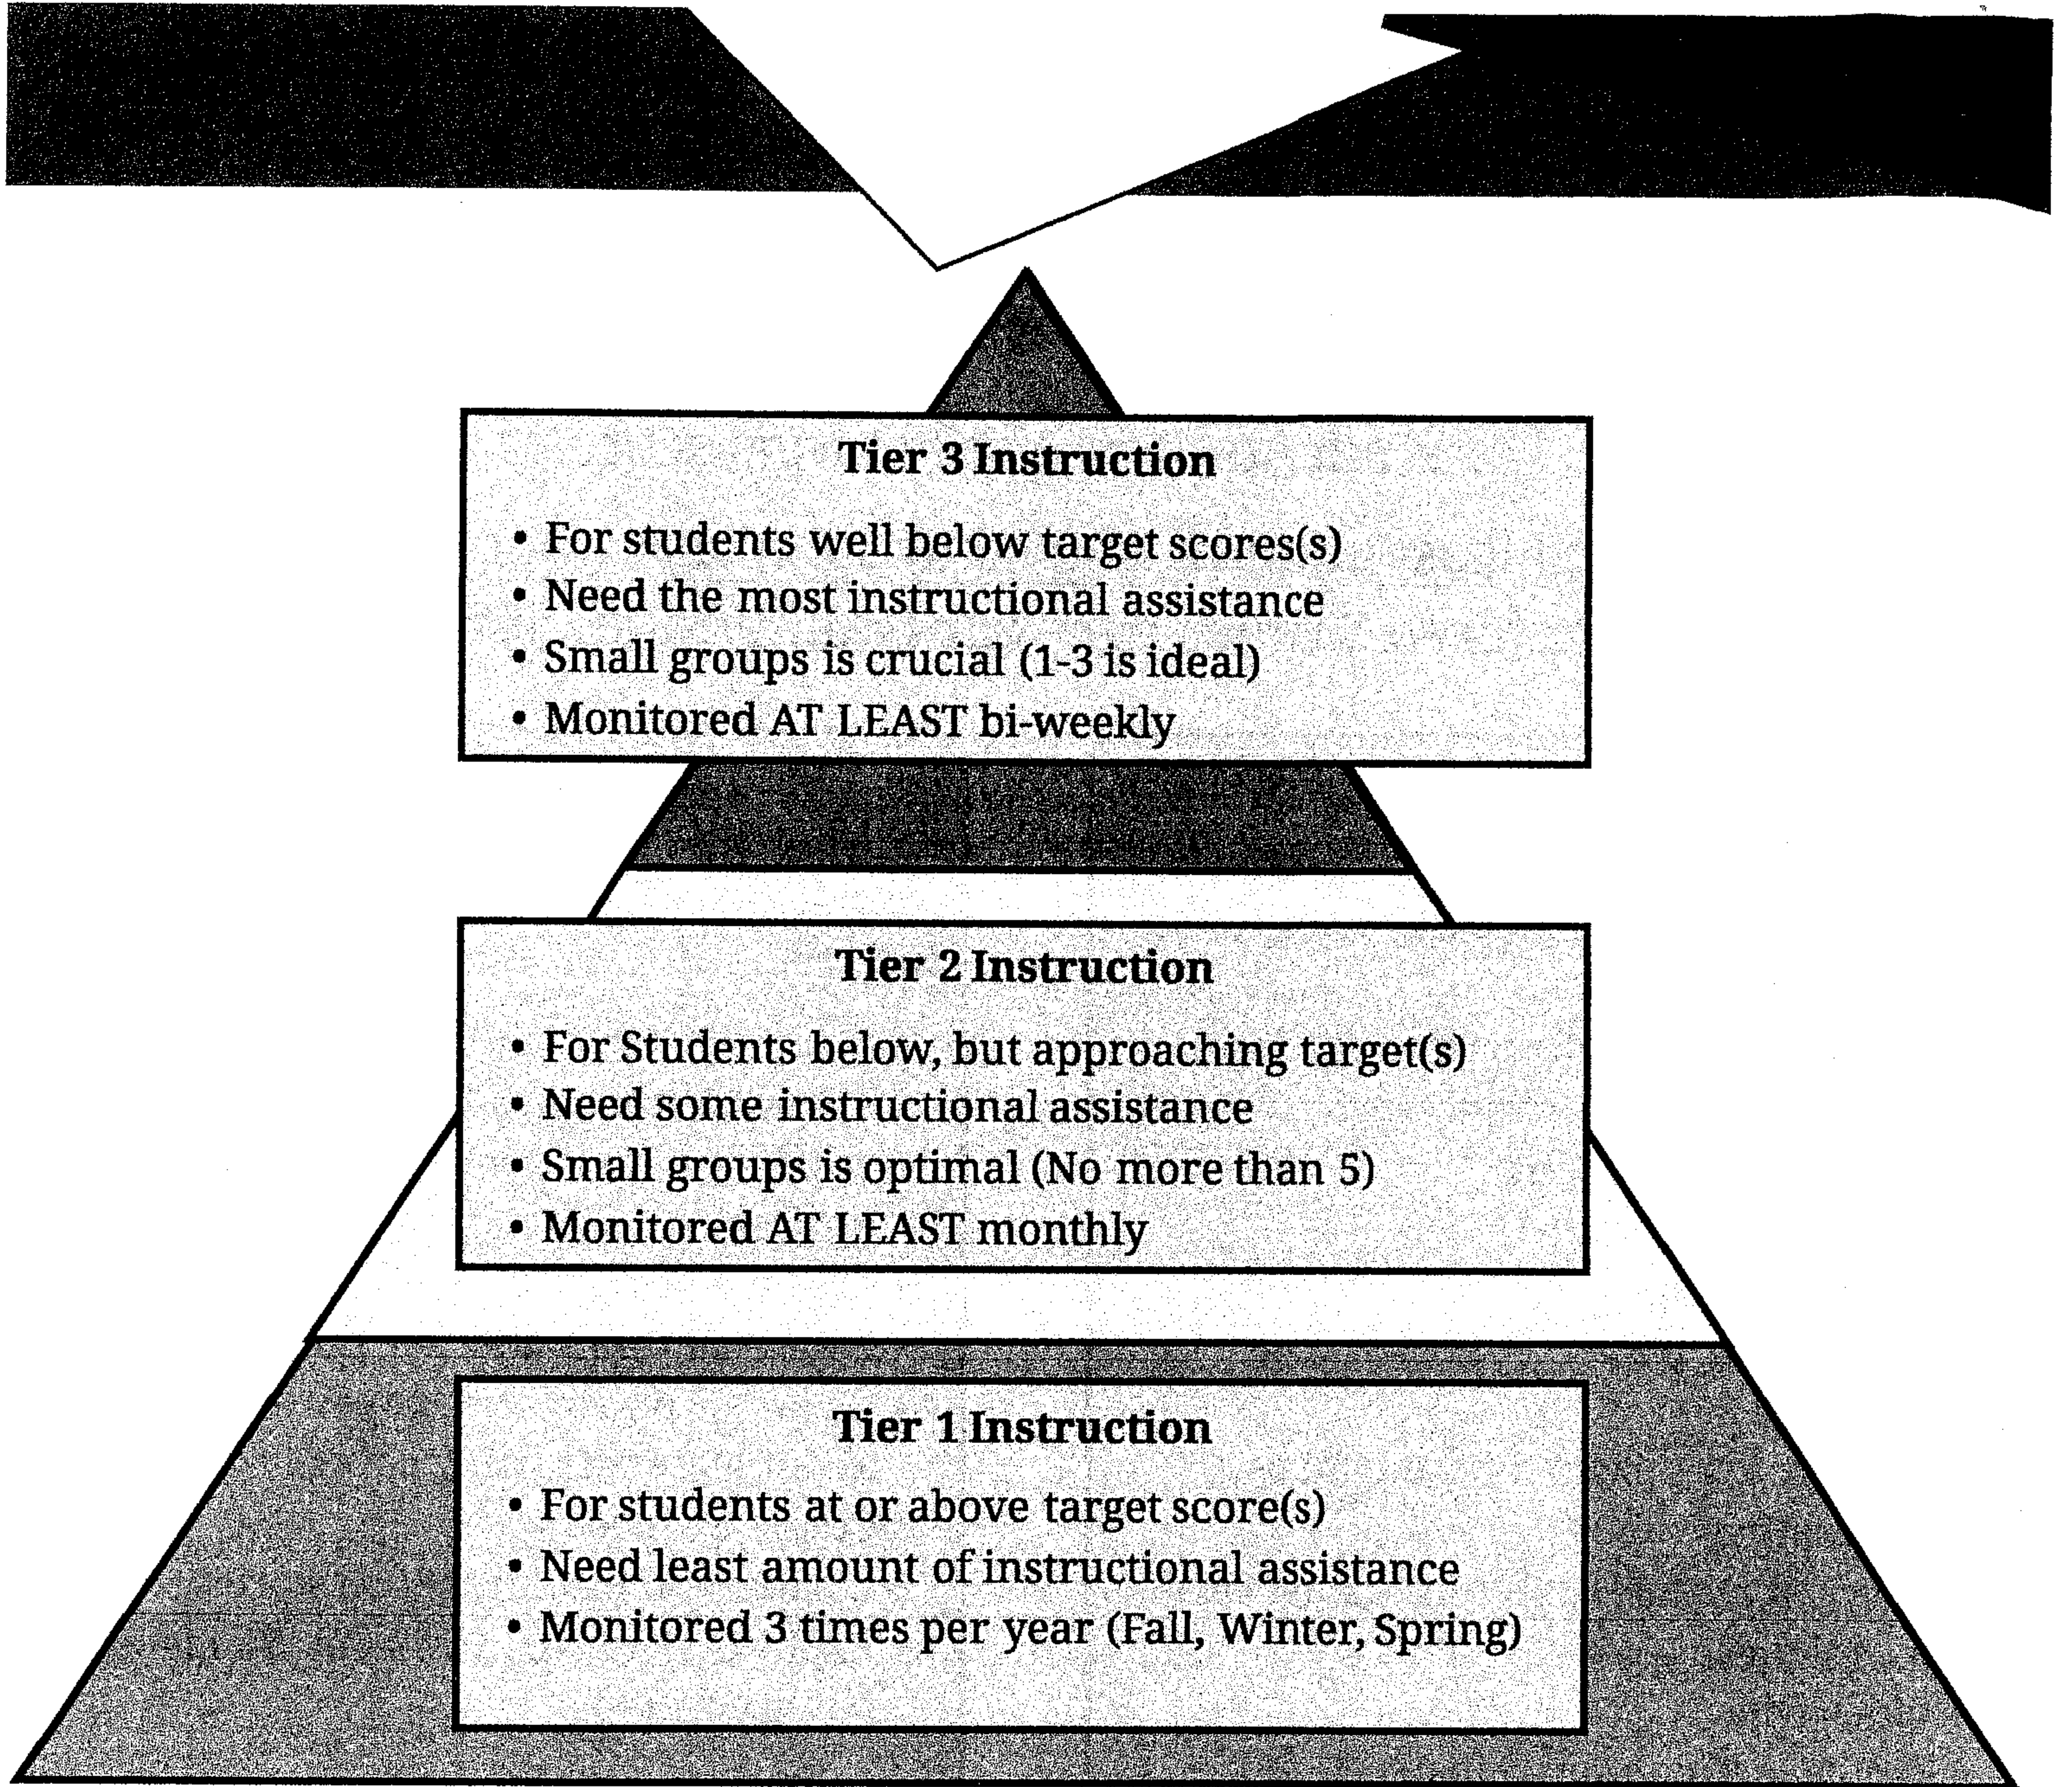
**Tier 3 Instruction**

- For students well below target scores(s)
- Need the most instructional assistance
- Small groups is crucial (1-3 is ideal)
- Monitored AT LEAST bi-weekly

**Tier 2 Instruction**

- For Students below, but approaching target(s)
- Need some instructional assistance
- Small groups is optimal (No more than 5)
- Monitored AT LEAST monthly

**Tier 1 Instruction**

- For students at or above target score(s)
- Need least amount of instructional assistance
- Monitored 3 times per year (Fall, Winter, Spring)